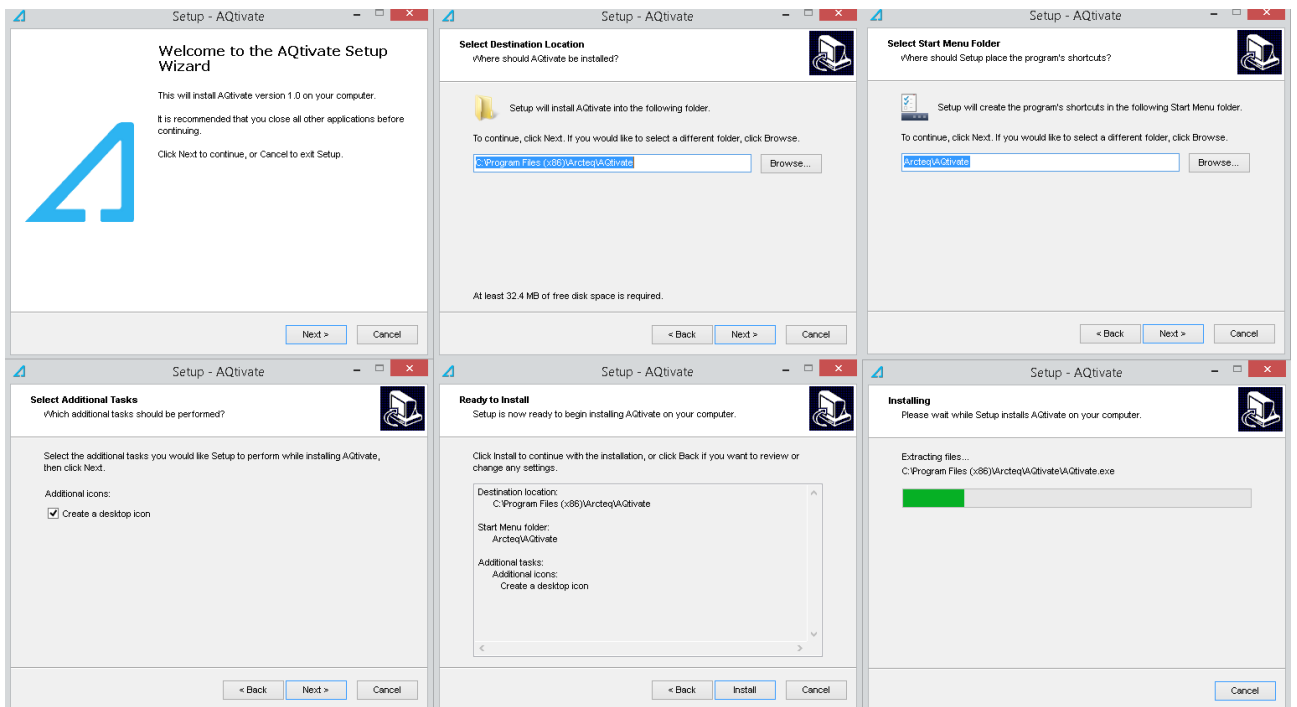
Setup - AQtivate

Welcome to the AQtivate Setup Wizard

This will install AQtivate version 1.0 on your computer.

It is recommended that you close all other applications before continuing.

Click Next to continue, or Cancel to exit Setup.

Next > Cancel

Setup - AQtivate

Select Destination Location
Where should AQtivate be installed?

Setup will install AQtivate into the following folder.

To continue, click Next. If you would like to select a different folder, click Browse.

C:\Program Files (x86)\Arcteq\AQtivate Browse...

At least 32.4 MB of free disk space is required.

< Back Next > Cancel

Setup - AQtivate

Select Start Menu Folder
Where should Setup place the program's shortcuts?

Setup will create the program's shortcuts in the following Start Menu folder.

To continue, click Next. If you would like to select a different folder, click Browse.

Arcteq\AQtivate Browse...

< Back Next > Cancel

Setup - AQtivate

Select Additional Tasks
Which additional tasks should be performed?

Select the additional tasks you would like Setup to perform while installing AQtivate, then click Next.

Additional icons:

Create a desktop icon

< Back Next > Cancel

Setup - AQtivate

Ready to Install
Setup is now ready to begin installing AQtivate on your computer.

Click Install to continue with the installation, or click Back if you want to review or change any settings.

Destination location:
C:\Program Files (x86)\Arcteq\AQtivate

Start Menu folder:
Arcteq\AQtivate

Additional tasks:
Additional icons:
Create a desktop icon

< Back Install Cancel

Setup - AQtivate

Installing
Please wait while Setup installs AQtivate on your computer.

Extracting files...
C:\Program Files (x86)\Arcteq\AQtivate\AQtivate.exe

Cancel